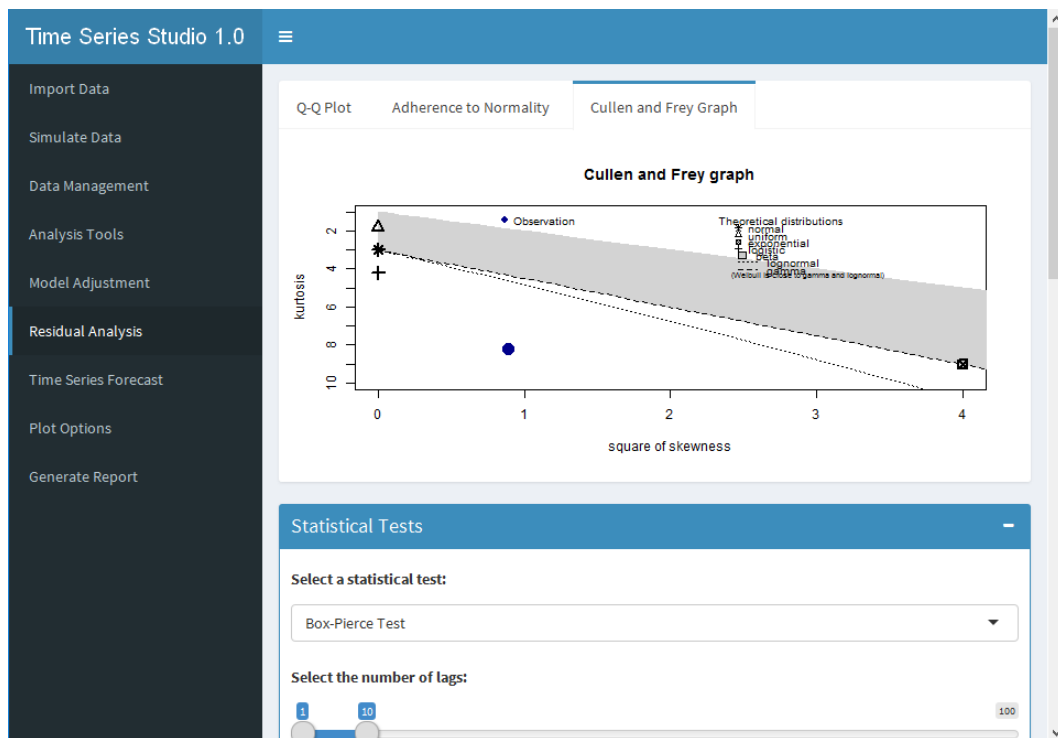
Time Series Studio 1.0

Import Data
Simulate Data
Data Management
Analysis Tools
Model Adjustment
Residual Analysis
Time Series Forecast
Plot Options
Generate Report

Q-Q Plot
Adherence to Normality
Cullen and Frey Graph

Cullen and Frey graph

Observation

Theoretical distributions
normal
uniform
exponential
logistic
beta
lognormal
gamma
(Weibull is close to gamma and lognormal)

kurtosis
2
4
6
8
10

0
1
2
3
4
square of skewness

Statistical Tests
−

Select a statistical test:
Box-Pierce Test

Select the number of lags:
1
10
100